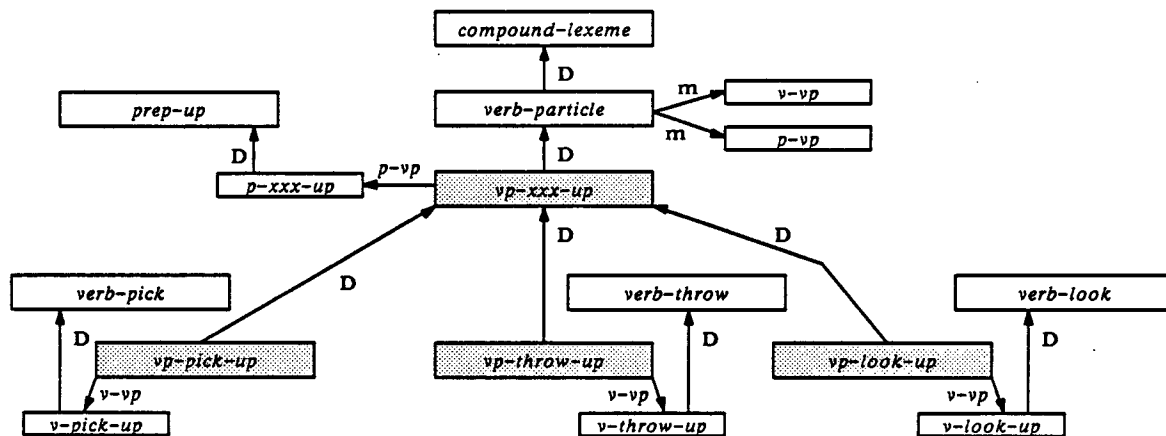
compound-lexeme

D

prep-up

verb-particle

m

v-vp

m

p-vp

D

D

p-vp

p-xxx-up

vp-xxx-up

D

D

D

verb-pick

verb-throw

verb-look

D

D

D

vp-pick-up

vp-throw-up

vp-look-up

v-vp

v-vp

v-vp

v-pick-up

v-throw-up

v-look-up